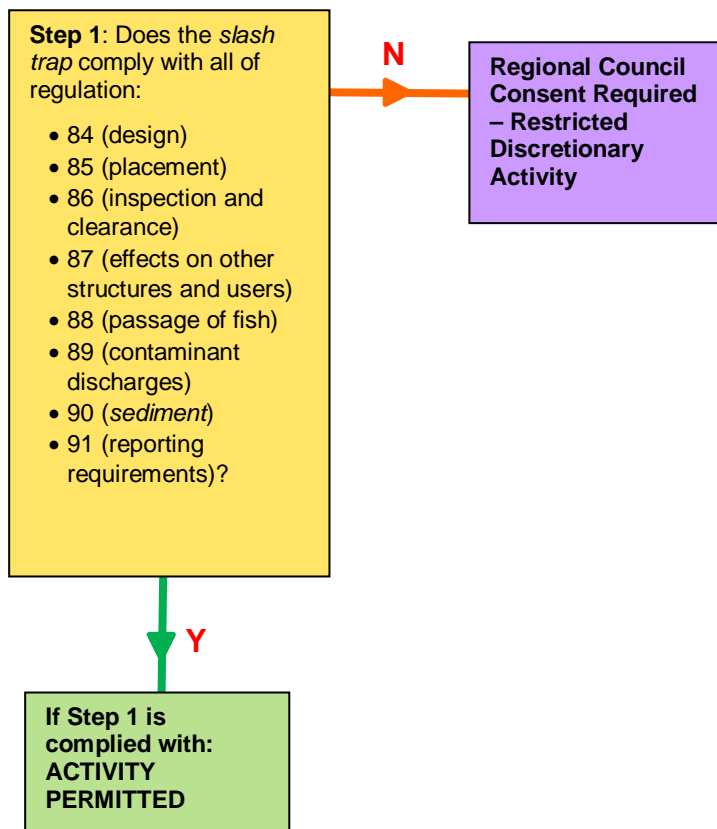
**Step 1**: Does the *slash trap* comply with all of regulation:

- 84 (design)
- 85 (placement)
- 86 (inspection and clearance)
- 87 (effects on other structures and users)
- 88 (passage of fish)
- 89 (contaminant discharges)
- 90 (*sediment*)
- 91 (reporting requirements)?

N

**Regional Council Consent Required – Restricted Discretionary Activity**

Y

**If Step 1 is complied with: ACTIVITY PERMITTED**